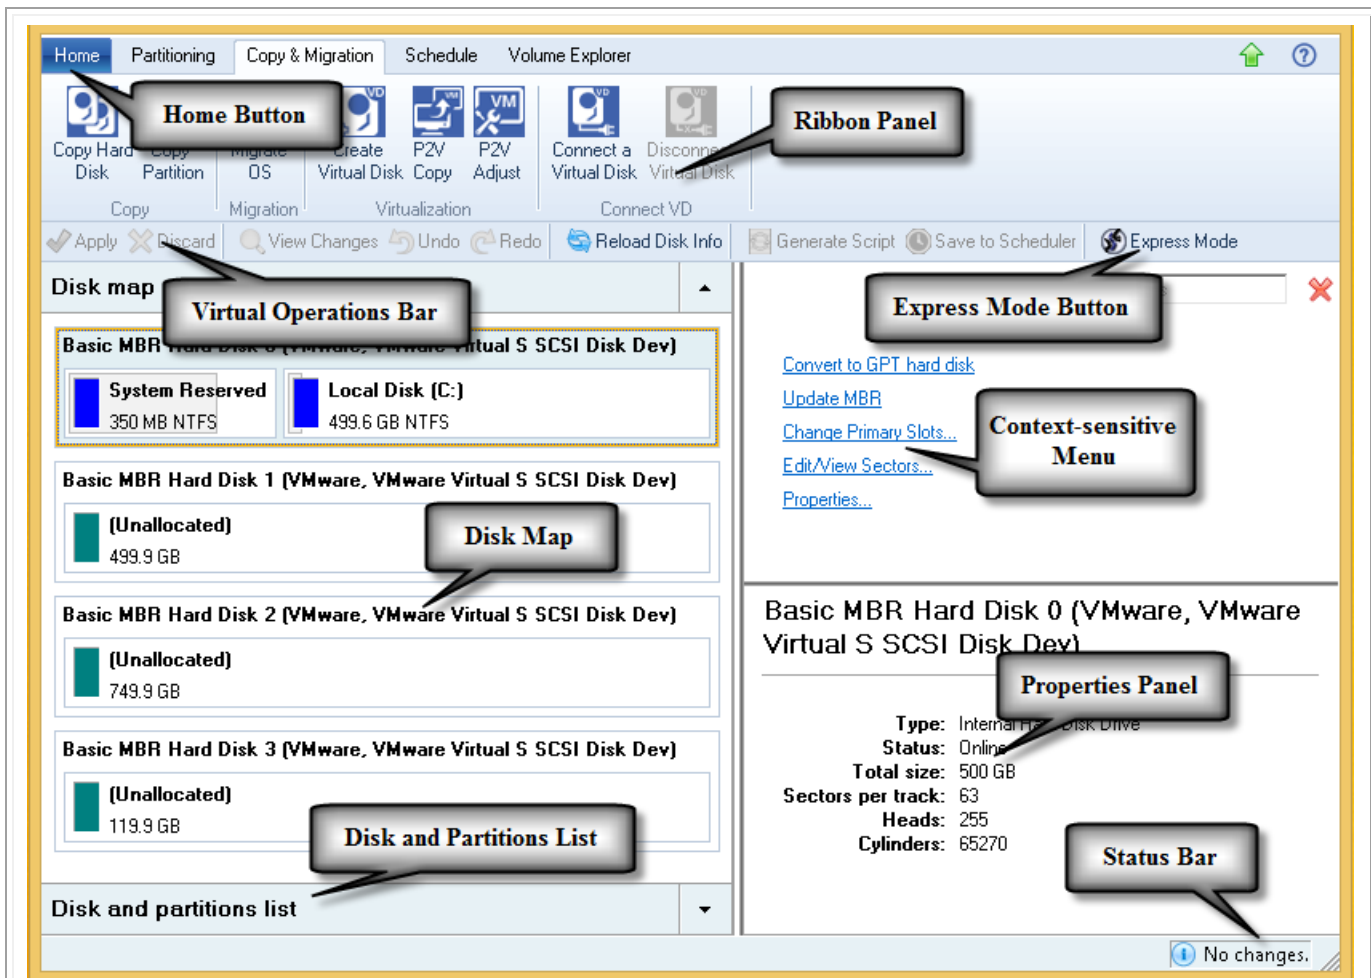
Home Partitioning Copy & Migration Schedule Volume Explorer

Home Button

Copy Hard Disk Copy Partition Migrate OS Create Virtual Disk P2V Copy P2V Adjust Connect a Virtual Disk Disconnect Virtual Disk

Ribbon Panel

Copy Migration Virtualization Connect VD

Apply Discard View Changes Undo Redo Reload Disk Info Generate Script Save to Scheduler Express Mode

Disk map

Virtual Operations Bar

Express Mode Button

Basic MBR Hard Disk 0 (VMware, VMware Virtual S SCSI Disk Dev)

System Reserved
350 MB NTFS

Local Disk (C:)
499.6 GB NTFS

Convert to GPT hard disk
Update MBR
Change Primary Slots...
Edit/View Sectors...
Properties...

Context-sensitive Menu

Basic MBR Hard Disk 1 (VMware, VMware Virtual S SCSI Disk Dev)

(Unallocated)
499.9 GB

Disk Map

Basic MBR Hard Disk 2 (VMware, VMware Virtual S SCSI Disk Dev)

(Unallocated)
749.9 GB

Basic MBR Hard Disk 3 (VMware, VMware Virtual S SCSI Disk Dev)

(Unallocated)
119.9 GB

Disk and Partitions List

Disk and partitions list

Basic MBR Hard Disk 0 (VMware, VMware Virtual S SCSI Disk Dev)

Properties Panel

Type: Internal Hard Disk Drive
Status: Online
Total size: 500 GB
Sectors per track: 63
Heads: 255
Cylinders: 65270

Status Bar

No changes.